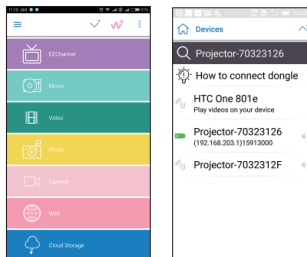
11:15 AM

EZChannel

Music

Video

Photo

Camera

Web

Cloud Storage

Devices

Projector-70323126

How to connect dongle

HTC One 801e
Play videos on your device

Projector-70323126
(192.168.203.1)15913000

Projector-7032312F